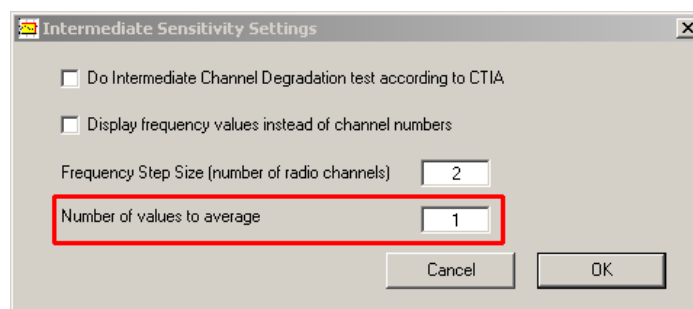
Intermediate Sensitivity Settings

Do Intermediate Channel Degradation test according to CTIA

Display frequency values instead of channel numbers

Frequency Step Size (number of radio channels) 2

Number of values to average 1

Cancel

OK